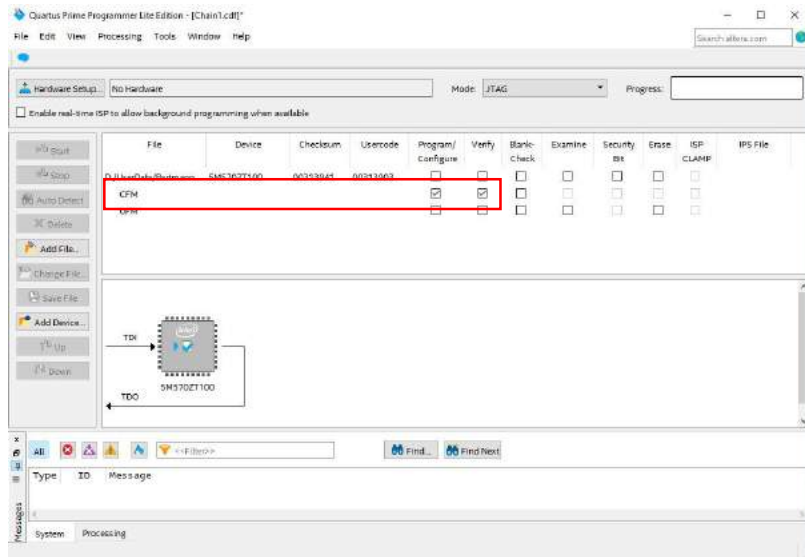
Quartus Prime Programmer Lite Edition - [Chain1.cdf]*

File Edit View Processing Tools Window Help

Search altera.com

Hardware Setup... No Hardware

Mode: JTAG

Progress:

Enable real-time ISP to allow background programming when available

Start

Stop

Auto Detect

Delete

Add File...

Change File...

Save File

Add Device...

Up

Down

| File | Device | Checksum | Usercode | Program/ Configure | Verify | Blank-Check | Examine | Security Bit | Erase | ISP CLAMP | IPS File |
|---|---|---|---|---|---|---|---|---|---|---|---|
| D:/UserData/Proto.pof | 5M570ZT100 | 00313945 | 00313903 | | | | | | | | |
| CFM | | | | ☑ | ☑ | | | | | | |
| UFM | | | | | | | | | | | |

TDI

5M570ZT100

TDO

All

<<Filter>>

Find...

Find Next

Type ID Message

Messages

System Processing